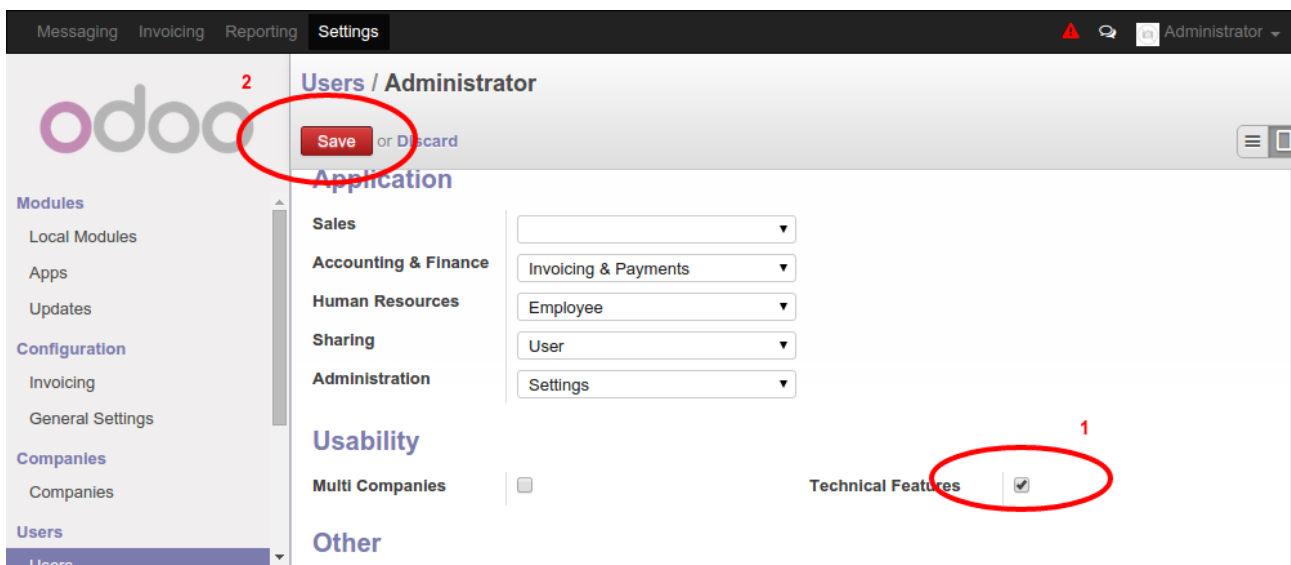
Messaging Invoicing Reporting Settings

Administrator

2

odoo

Users / Administrator

Save or Discard

Modules

Local Modules

Apps

Updates

Configuration

Invoicing

General Settings

Companies

Companies

Users

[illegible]

Application

| | |
|---|---|
| Sales | |
| Accounting & Finance | Invoicing & Payments |
| Human Resources | Employee |
| Sharing | User |
| Administration | Settings |

Usability

1

Multi Companies

Technical Features

Other